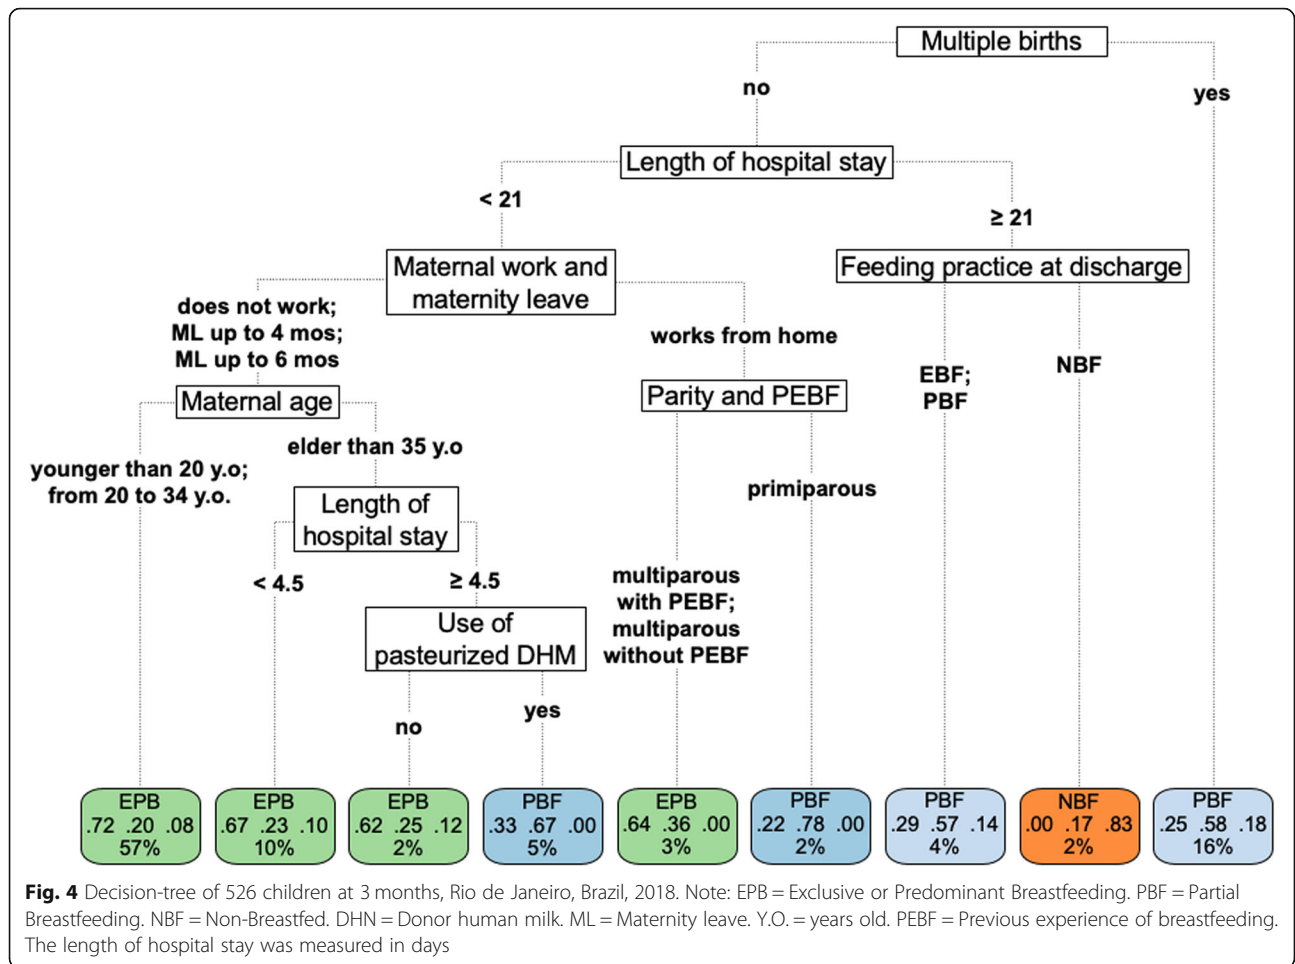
Multiple births

no

yes

Length of hospital stay

< 21

≥ 21

Maternal work and maternity leave

does not work; ML up to 4 mos; ML up to 6 mos

works from home

Feeding practice at discharge

Maternal age

elder than 35 y.o

younger than 20 y.o; from 20 to 34 y.o.

Parity and PEBF

EBF; PBF

NBF

primiparous

Length of hospital stay

< 4.5

≥ 4.5

Use of pasteurized DHM

multiparous with PEBF; multiparous without PEBF

no

yes

EPB .72 .20 .08 57%

EPB .67 .23 .10 10%

EPB .62 .25 .12 2%

PBF .33 .67 .00 5%

EPB .64 .36 .00 3%

PBF .22 .78 .00 2%

PBF .29 .57 .14 4%

NBF .00 .17 .83 2%

PBF .25 .58 .18 16%

**Fig. 4** Decision-tree of 526 children at 3 months, Rio de Janeiro, Brazil, 2018. Note: EPB = Exclusive or Predominant Breastfeeding. PBF = Partial Breastfeeding. NBF = Non-Breastfed. DHN = Donor human milk. ML = Maternity leave. Y.O. = years old. PEBF = Previous experience of breastfeeding. The length of hospital stay was measured in days